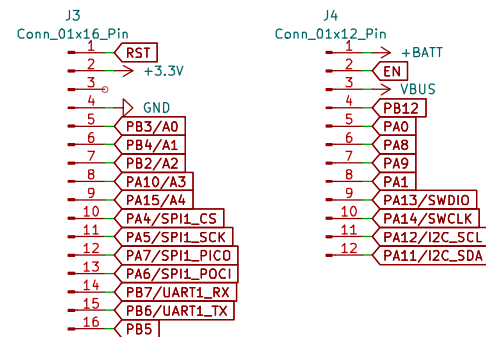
J3
Conn_01x16_Pin

1 RST
2 +3.3V
3
4 GND
5 PB3/A0
6 PB4/A1
7 PB2/A2
8 PA10/A3
9 PA15/A4
10 PA4/SPI1_CS
11 PA5/SPI1_SCK
12 PA7/SPI1_PICO
13 PA6/SPI1_POCI
14 PB7/UART1_RX
15 PB6/UART1_TX
16 PB5

J4
Conn_01x12_Pin

1 +BATT
2 EN
3 VBUS
4 PB12
5 PA0
6 PA8
7 PA9
8 PA1
9 PA13/SWDIO
10 PA14/SWCLK
11 PA12/I2C_SCL
12 PA11/I2C_SDA